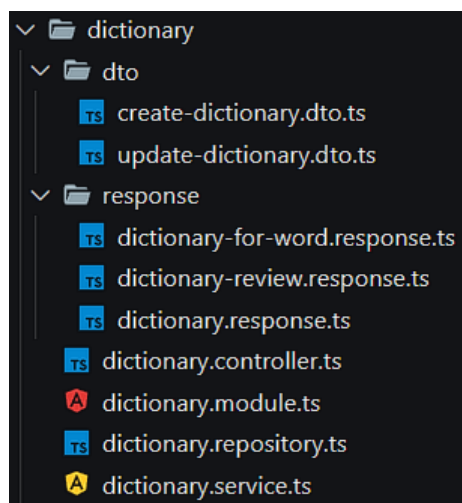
dictionary
dto
TS create-dictionary.dto.ts
TS update-dictionary.dto.ts
response
TS dictionary-for-word.response.ts
TS dictionary-review.response.ts
TS dictionary.response.ts
TS dictionary.controller.ts
dictionary.module.ts
TS dictionary.repository.ts
dictionary.service.ts